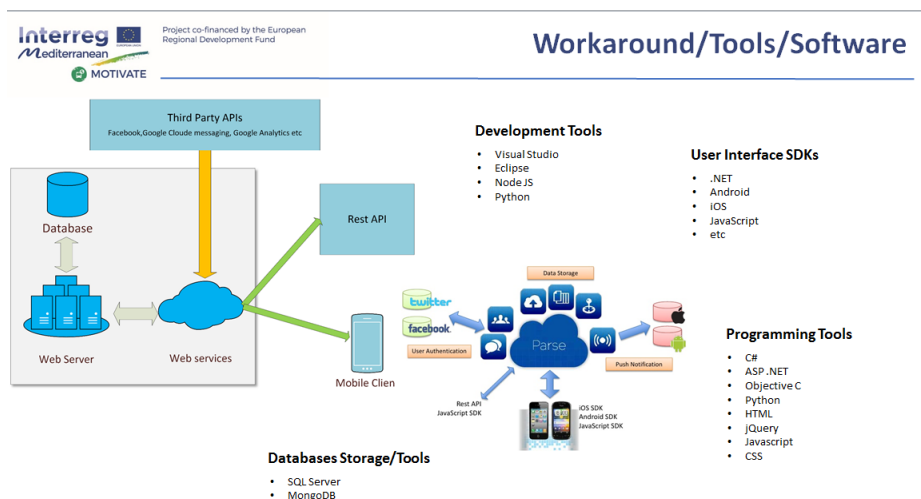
Interreg Mediterranean
EUROPEAN UNION
Project co-financed by the European Regional Development Fund
MOTIVATE

Workaround/Tools/Software

Third Party APIs
Facebook,Google Cloude messaging, Google Analytics etc

Database
Web Server
Web services
Rest API
Mobile Clien

Development Tools
- Visual Studio
- Eclipse
- Node JS
- Python

User Interface SDKs
- .NET
- Android
- iOS
- JavaScript
- etc

Data Storage
twitter
facebook
User Authentication
Parse
Push Notification
Rest API
JavaScript SDK
iOS SDK
Android SDK
JavaScript SDK

Programming Tools
- C#
- ASP .NET
- Objective C
- Python
- HTML
- jQuery
- Javascript
- CSS

Databases Storage/Tools
- SQL Server
- MongoDB